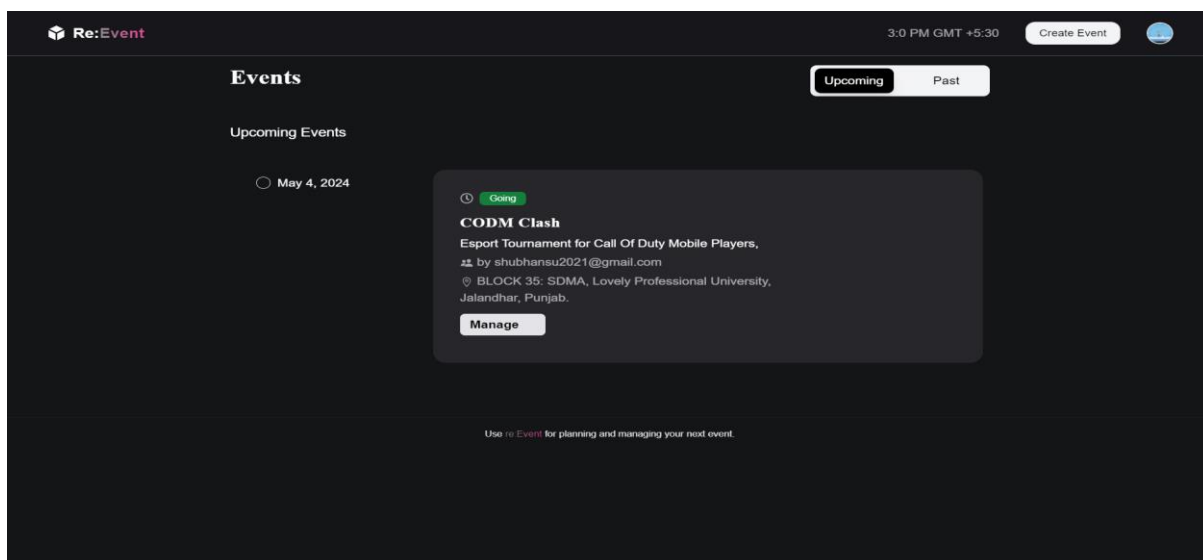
Re:Event

3:0 PM GMT +5:30

Create Event

Events

Upcoming

Past

Upcoming Events

May 4, 2024

Going

CODM Clash

Esport Tournament for Call Of Duty Mobile Players,

by shubhansu2021@gmail.com

BLOCK 35: SDMA, Lovely Professional University, Jalandhar, Punjab.

Manage

Use re Event for planning and managing your next event.